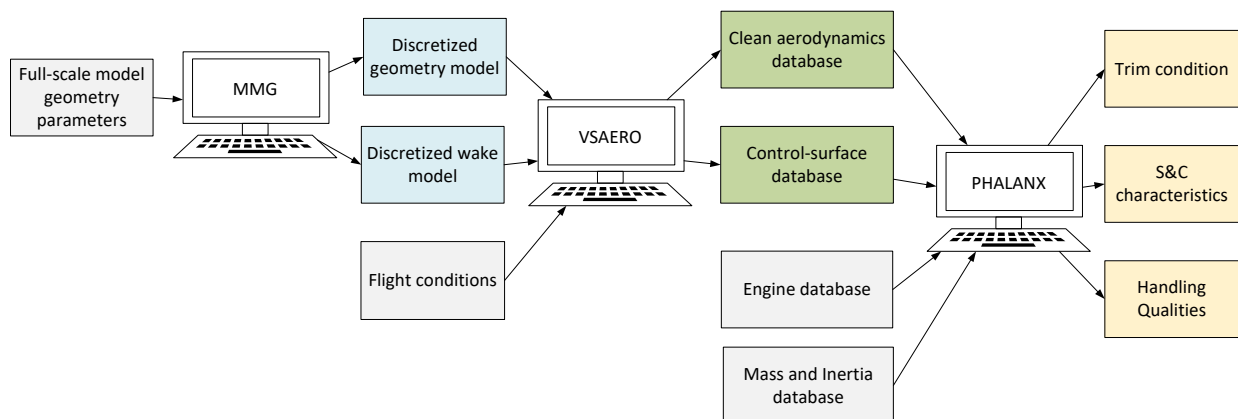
Full-scale model geometry parameters

MMG

Discretized geometry model

Discretized wake model

VSAERO

Flight conditions

Clean aerodynamics database

Control-surface database

PHALANX

Engine database

Mass and Inertia database

Trim condition

S&C characteristics

Handling Qualities